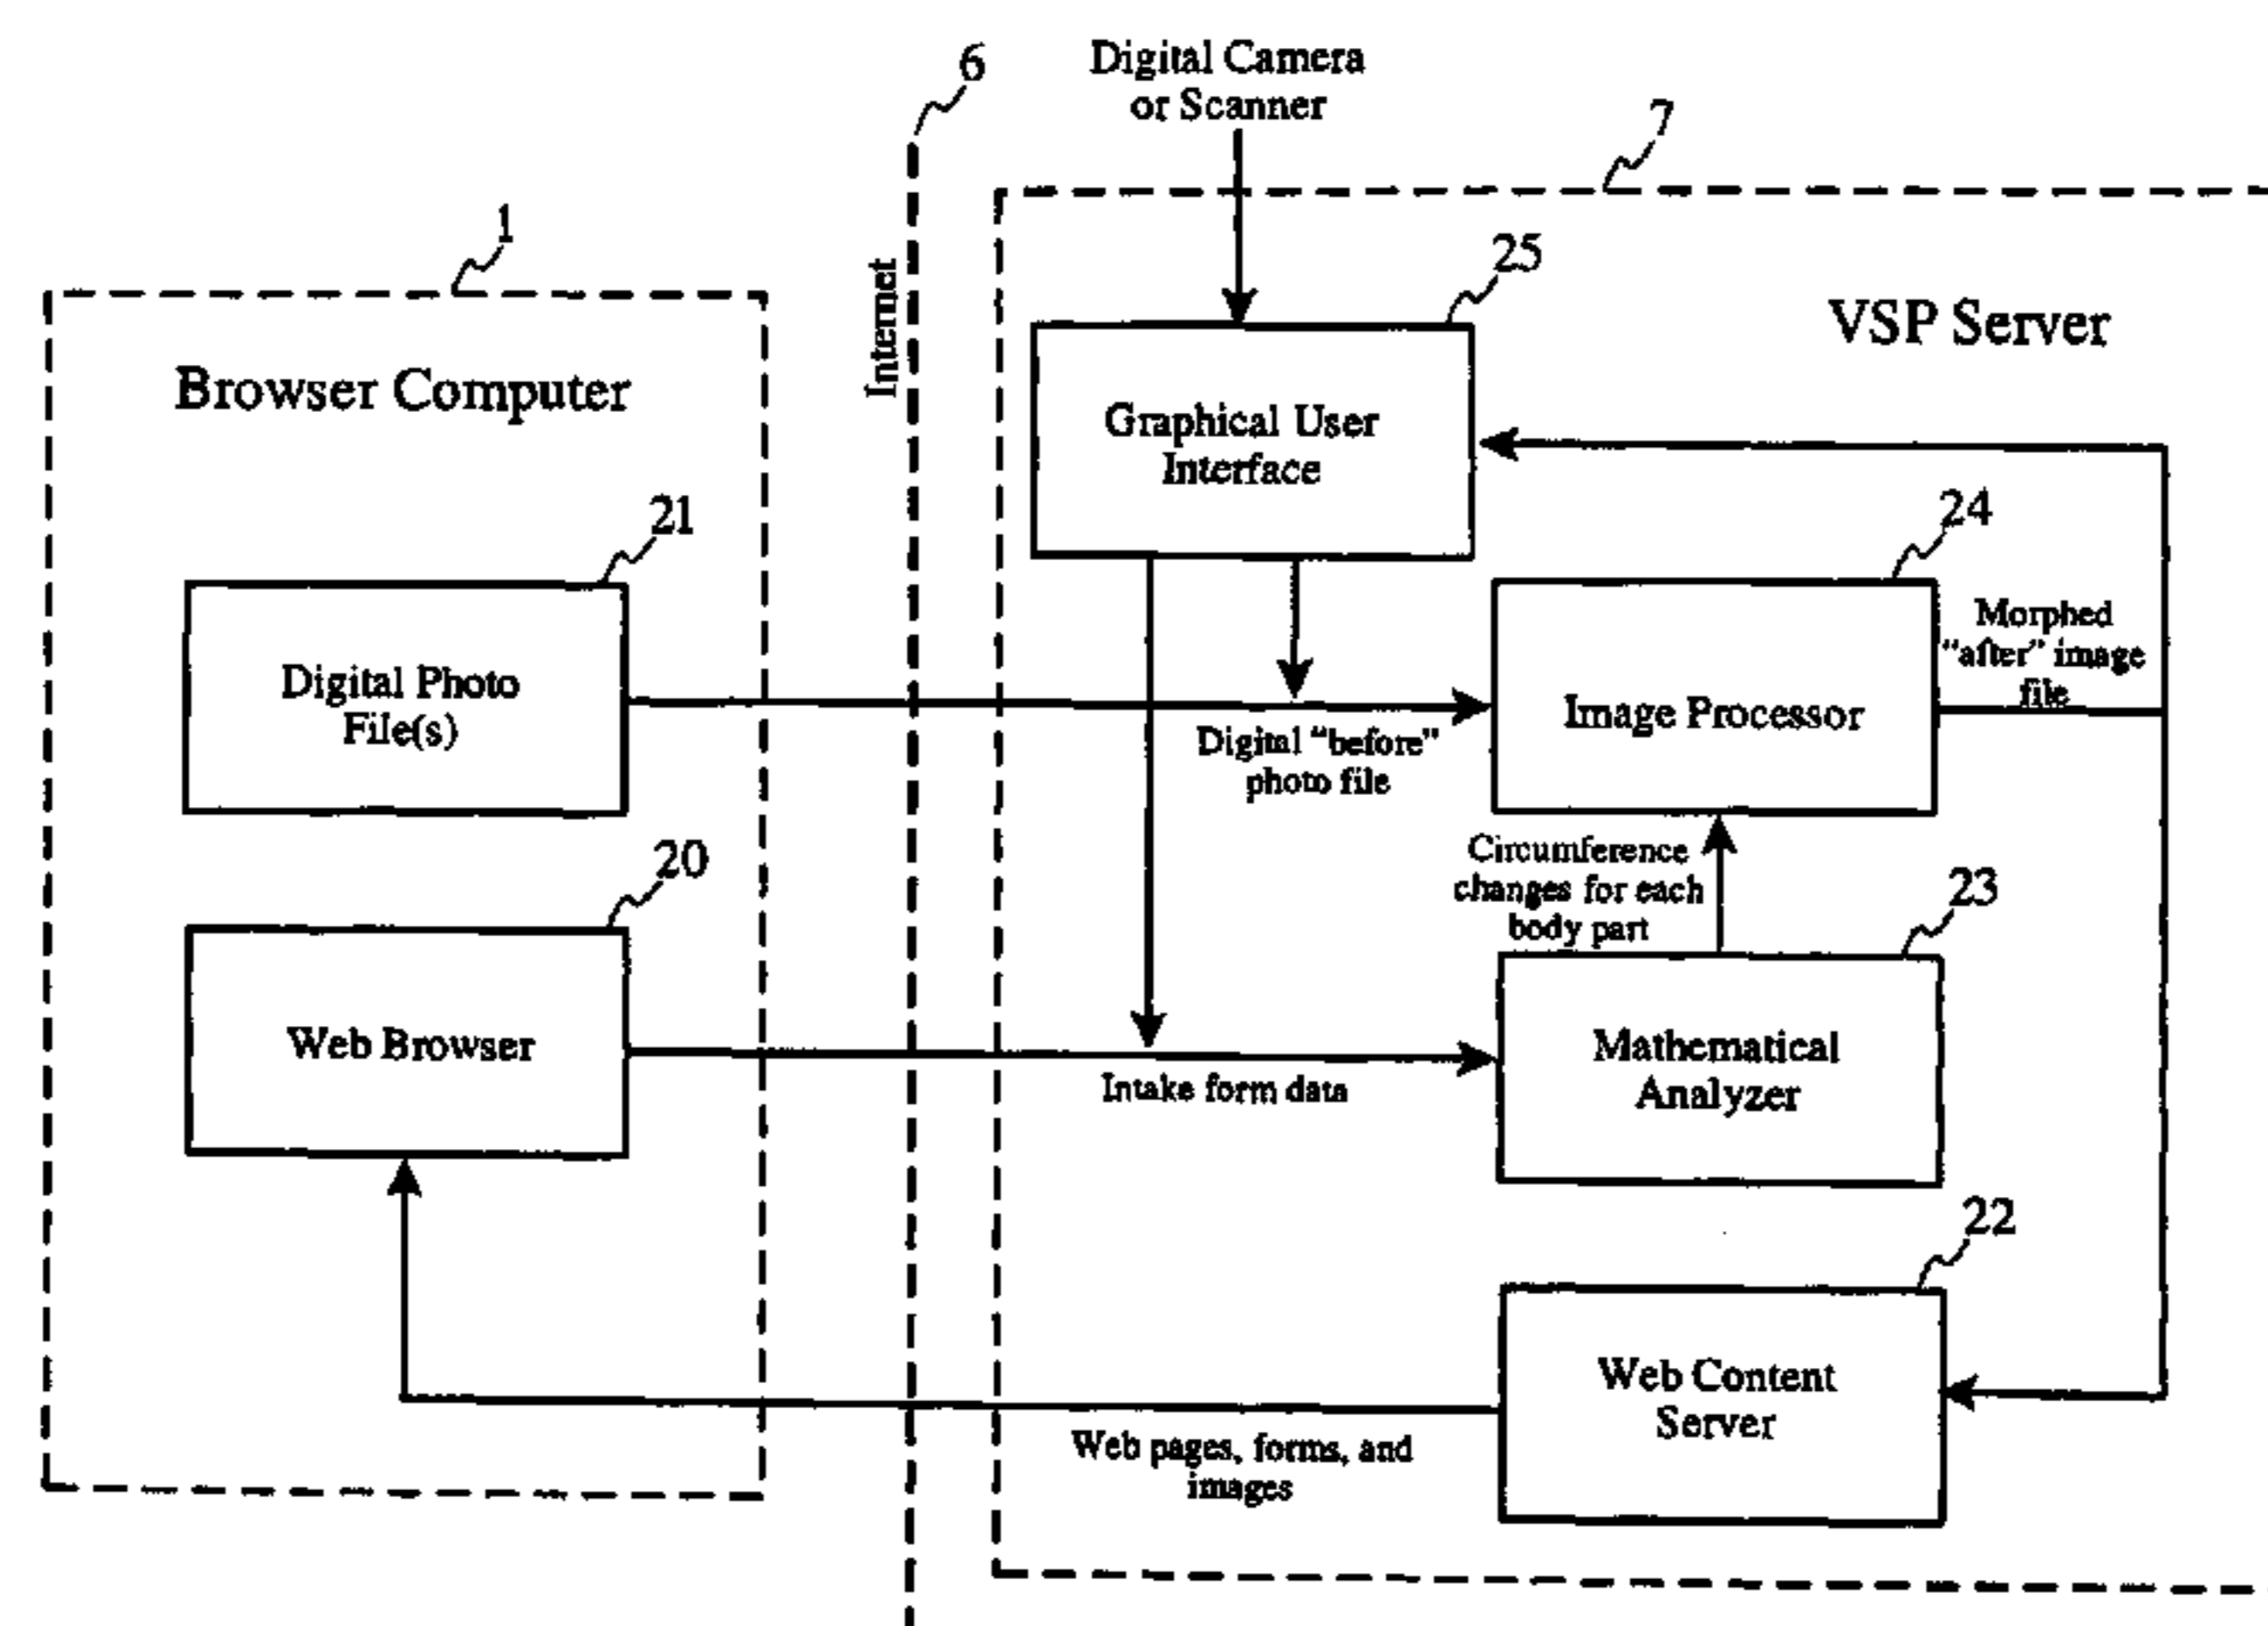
6

Digital Camera or Scanner

7

1

Internet

25

VSP Server

Browser Computer

Graphical User Interface

21

24

Digital Photo File(s)

Morphed "after" image file

Image Processor

Digital "before" photo file

20

Circumference changes for each body part

23

Web Browser

Mathematical Analyzer

Intake form data

22

Web Content Server

Web pages, forms, and images